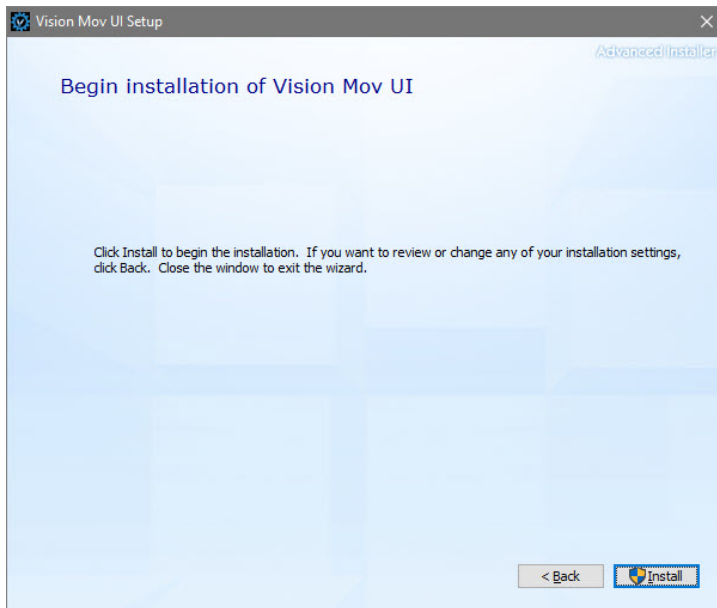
Vision Mov UI Setup

Advanced Installer

Begin installation of Vision Mov UI

Click Install to begin the installation. If you want to review or change any of your installation settings, click Back. Close the window to exit the wizard.

< Back

Install